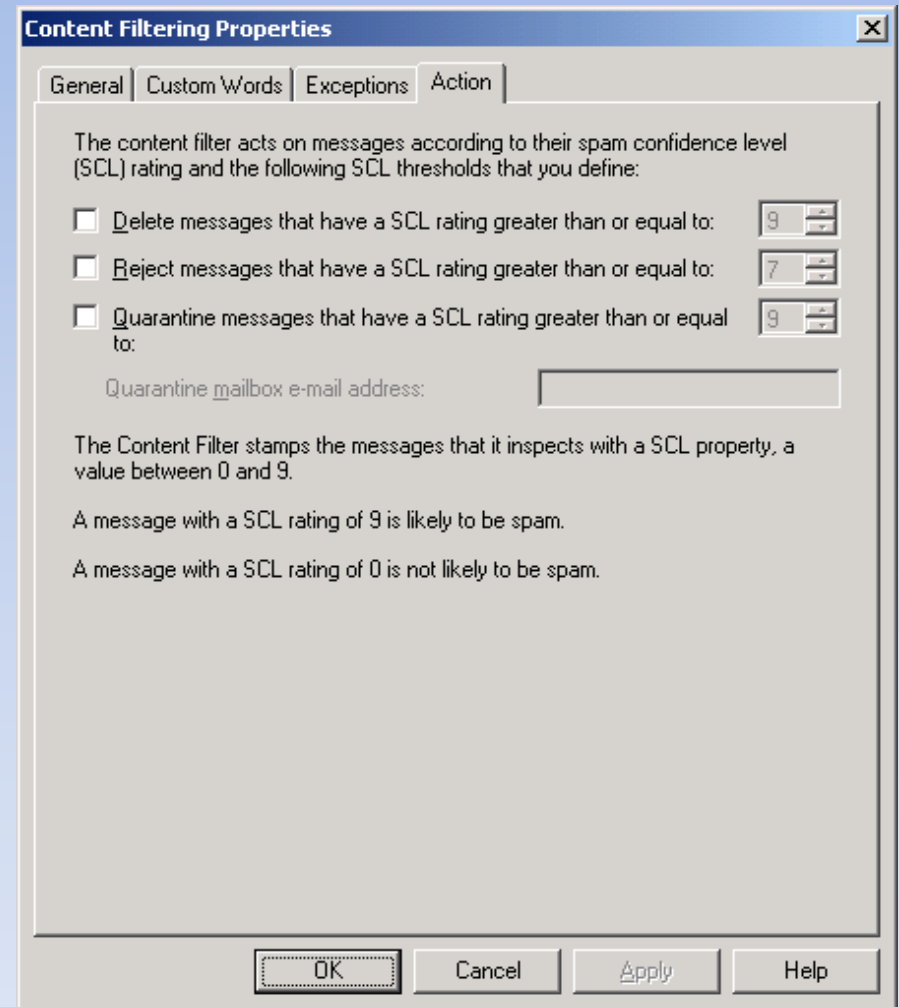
Content Filtering Properties

General | Custom Words | Exceptions | Action

The content filter acts on messages according to their spam confidence level (SCL) rating and the following SCL thresholds that you define:

Delete messages that have a SCL rating greater than or equal to: 9

Reject messages that have a SCL rating greater than or equal to: 7

Quarantine messages that have a SCL rating greater than or equal to: 9

Quarantine mailbox e-mail address:

The Content Filter stamps the messages that it inspects with a SCL property, a value between 0 and 9.

A message with a SCL rating of 9 is likely to be spam.

A message with a SCL rating of 0 is not likely to be spam.

OK Cancel Apply Help